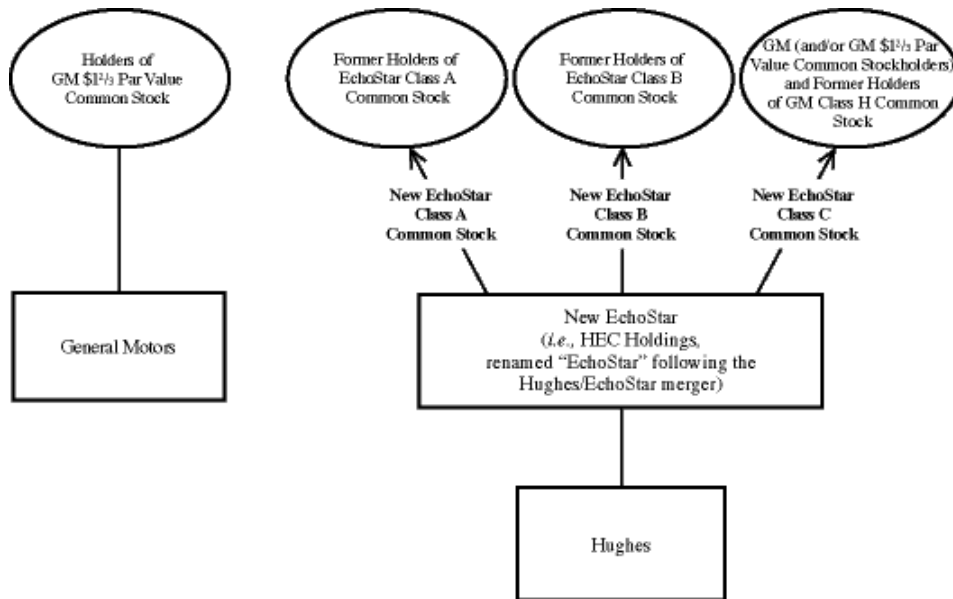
Holders of GM $1$\frac{2}{3}$ Par Value Common Stock

Former Holders of EchoStar Class A Common Stock

Former Holders of EchoStar Class B Common Stock

GM (and/or GM $1$\frac{2}{3}$ Par Value Common Stockholders) and Former Holders of GM Class H Common Stock

New EchoStar Class A Common Stock

New EchoStar Class B Common Stock

New EchoStar Class C Common Stock

General Motors

New EchoStar (i.e., HEC Holdings, renamed "EchoStar" following the Hughes/EchoStar merger)

Hughes